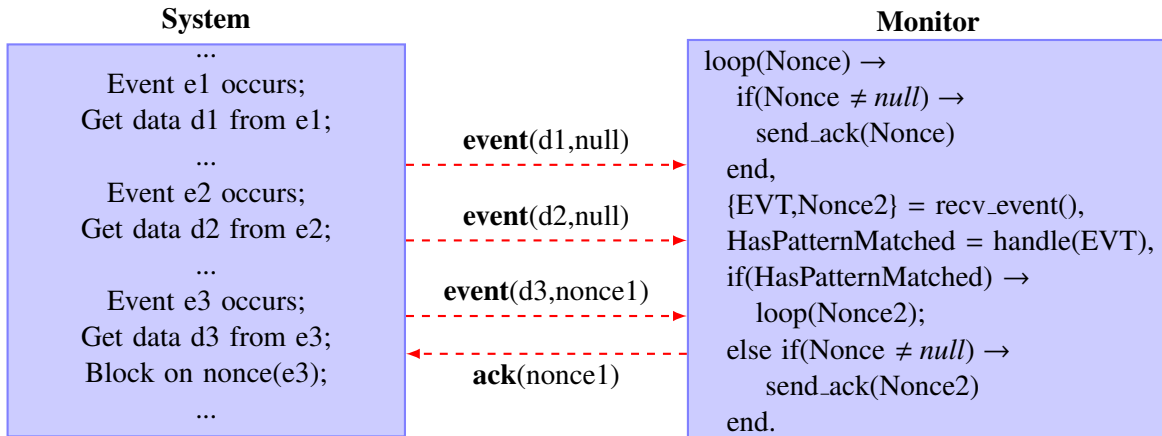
**System**

...
Event e1 occurs;
Get data d1 from e1;
...
Event e2 occurs;
Get data d2 from e2;
...
Event e3 occurs;
Get data d3 from e3;
Block on nonce(e3);
...

**event**(d1,null)

**event**(d2,null)

**event**(d3,nonce1)

**ack**(nonce1)

**Monitor**

loop(Nonce) $\rightarrow$
if(Nonce $\neq$ *null*) $\rightarrow$
send_ack(Nonce)
end,
{EVT,Nonce2} = recv_event(),
HasPatternMatched = handle(EVT),
if(HasPatternMatched) $\rightarrow$
loop(Nonce2);
else if(Nonce $\neq$ *null*) $\rightarrow$
send_ack(Nonce2)
end.